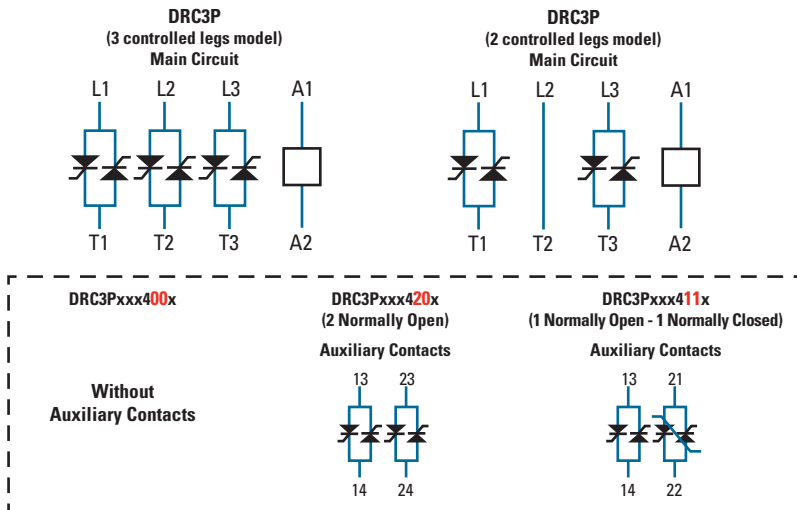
DRC3P
(3 controlled legs model)
Main Circuit

L1 L2 L3 A1

T1 T2 T3 A2

DRC3P
(2 controlled legs model)
Main Circuit

L1 L2 L3 A1

T1 T2 T3 A2

DRC3Pxxx400x

Without Auxiliary Contacts

DRC3Pxxx420x
(2 Normally Open)

Auxiliary Contacts

13 23

14 24

DRC3Pxxx411x
(1 Normally Open - 1 Normally Closed)

Auxiliary Contacts

13 21

14 22